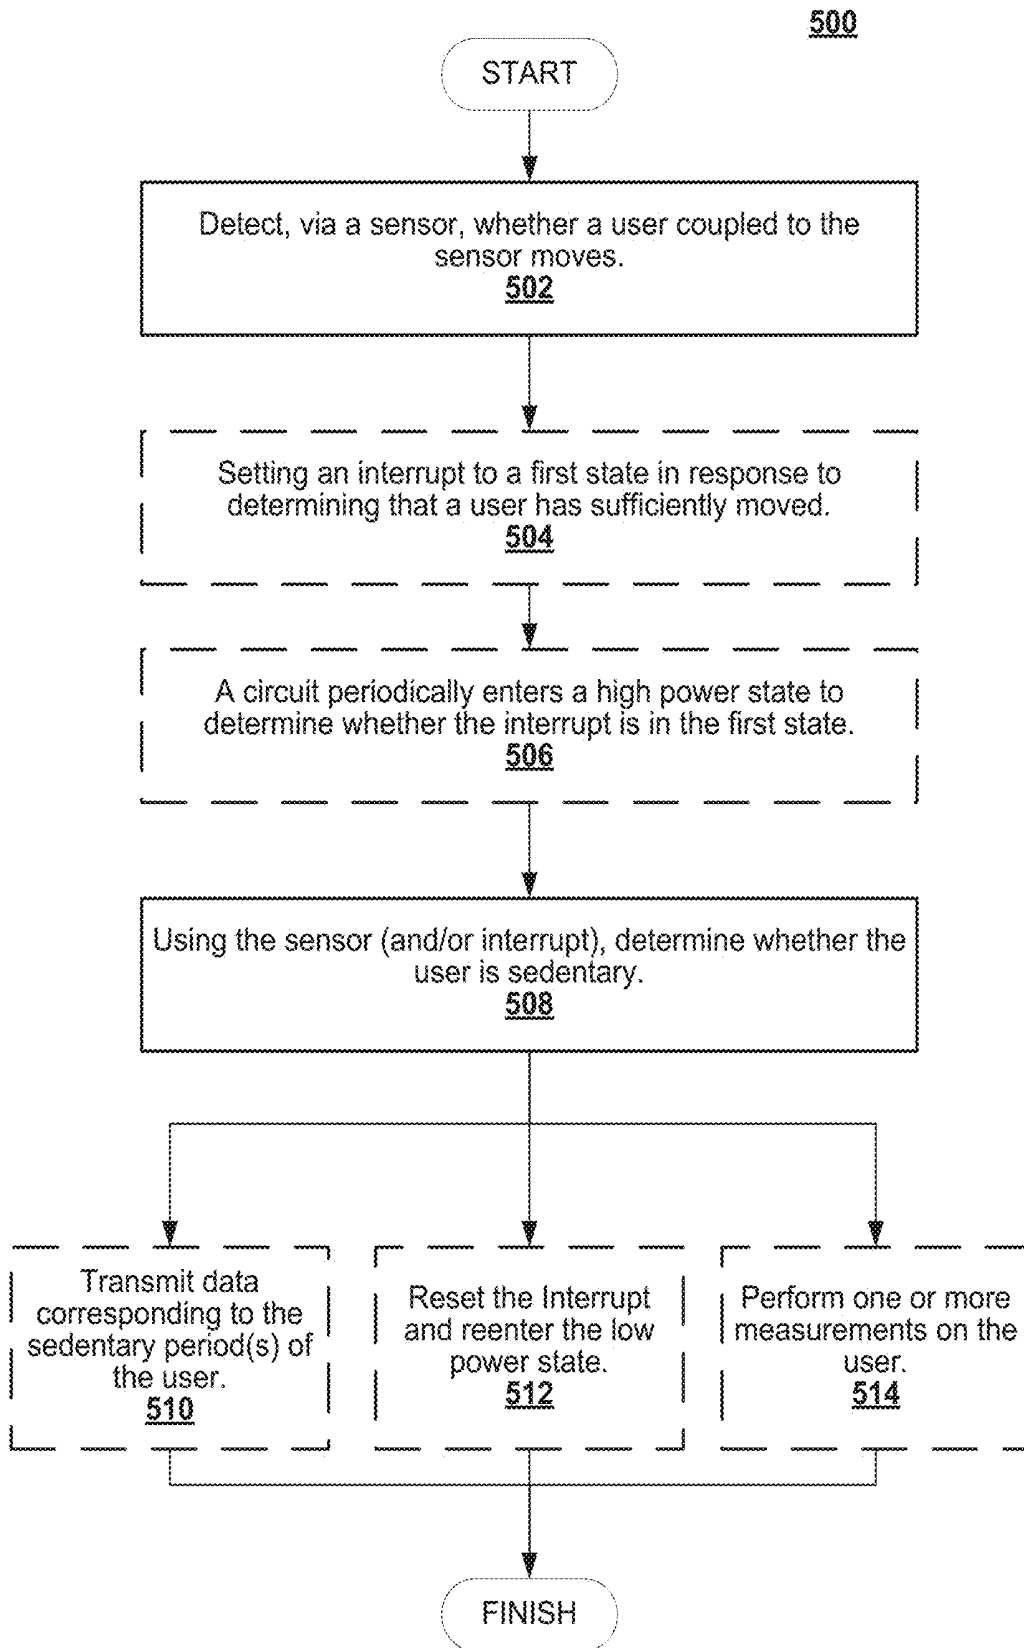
500

START

Detect, via a sensor, whether a user coupled to the sensor moves.
502

Setting an interrupt to a first state in response to determining that a user has sufficiently moved.
504

A circuit periodically enters a high power state to determine whether the interrupt is in the first state.
506

Using the sensor (and/or interrupt), determine whether the user is sedentary.
508

Transmit data corresponding to the sedentary period(s) of the user.
510

Reset the Interrupt and reenter the low power state.
512

Perform one or more measurements on the user.
514

FINISH